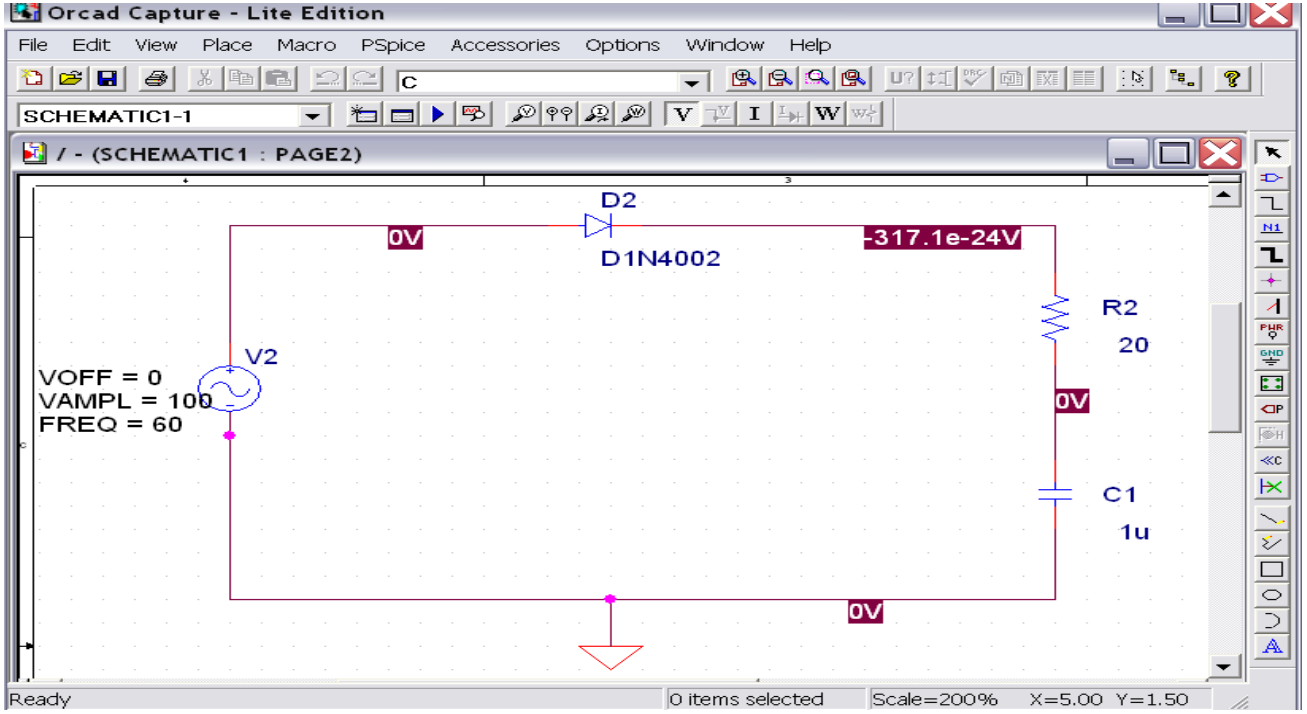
Orcad Capture - Lite Edition

File Edit View Place Macro PSpice Accessories Options Window Help

C

SCHEMATIC1-1

V I W

/ - (SCHEMATIC1 : PAGE2)

D2

0V

-317.1e-24V

D1N4002

R2

20

V2

VOFF = 0
VAMPL = 100
FREQ = 60

0V

C1

1u

0V

N1

PWR

GND

Ready

0 items selected

Scale=200%

X=5.00 Y=1.50